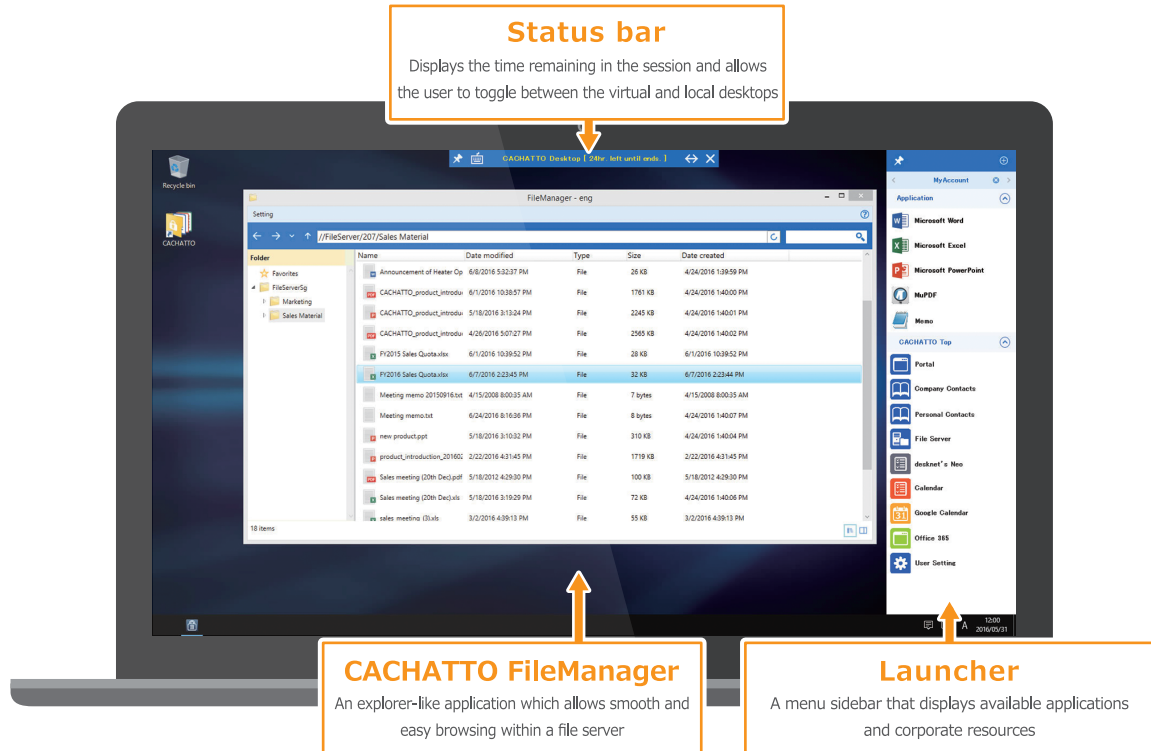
Status bar

Displays the time remaining in the session and allows the user to toggle between the virtual and local desktops

CACHATTO Desktop [ 24hr. left until ends. ]

Recycle bin

CACHATTO

FileManager - eng

Setting

//FileServer/207/Sales Material

Folder

Favorites

FileServerSg

Marketing

Sales Material

| Name | Date modified | Type | Size | Date created |
|---|---|---|---|---|
| Announcement of Heater Op | 6/8/2016 5:32:37 PM | File | 26 KB | 4/24/2016 1:39:59 PM |
| CACHATTO_product_introdu | 6/1/2016 10:38:57 PM | File | 1761 KB | 4/24/2016 1:40:00 PM |
| CACHATTO_product_introdu | 5/18/2016 3:13:24 PM | File | 2245 KB | 4/24/2016 1:40:01 PM |
| CACHATTO_product_introdu | 4/26/2016 5:07:27 PM | File | 2565 KB | 4/24/2016 1:40:02 PM |
| FY2015 Sales Quota.xlsx | 6/1/2016 10:39:52 PM | File | 28 KB | 6/1/2016 10:39:52 PM |
| FY2016 Sales Quota.xlsx | 6/7/2016 2:23:45 PM | File | 32 KB | 6/7/2016 2:23:44 PM |
| Meeting memo 20150916.txt | 4/15/2008 8:00:35 AM | File | 7 bytes | 4/15/2008 8:00:35 AM |
| Meeting memo.txt | 6/24/2016 8:16:36 PM | File | 8 bytes | 4/24/2016 1:40:07 PM |
| new product.ppt | 5/18/2016 3:10:32 PM | File | 310 KB | 4/24/2016 1:40:04 PM |
| product_introduction_201602 | 2/22/2016 4:31:45 PM | File | 1719 KB | 2/22/2016 4:31:45 PM |
| Sales meeting (20th Dec).pdf | 5/18/2012 4:29:30 PM | File | 100 KB | 5/18/2012 4:29:30 PM |
| Sales meeting (20th Dec).xls | 5/18/2016 3:19:29 PM | File | 72 KB | 4/24/2016 1:40:06 PM |
| sales meeting (3).xls | 3/2/2016 4:39:13 PM | File | 55 KB | 3/2/2016 4:39:13 PM |

18 items

MyAccount

Application

Microsoft Word

Microsoft Excel

Microsoft PowerPoint

MuPDF

Memo

CACHATTO Top

Portal

Company Contacts

Personal Contacts

File Server

desknet's Neo

Calendar

Google Calendar

Office 365

User Setting

12:00
2016/05/31

CACHATTO FileManager

An explorer-like application which allows smooth and easy browsing within a file server

Launcher

A menu sidebar that displays available applications and corporate resources